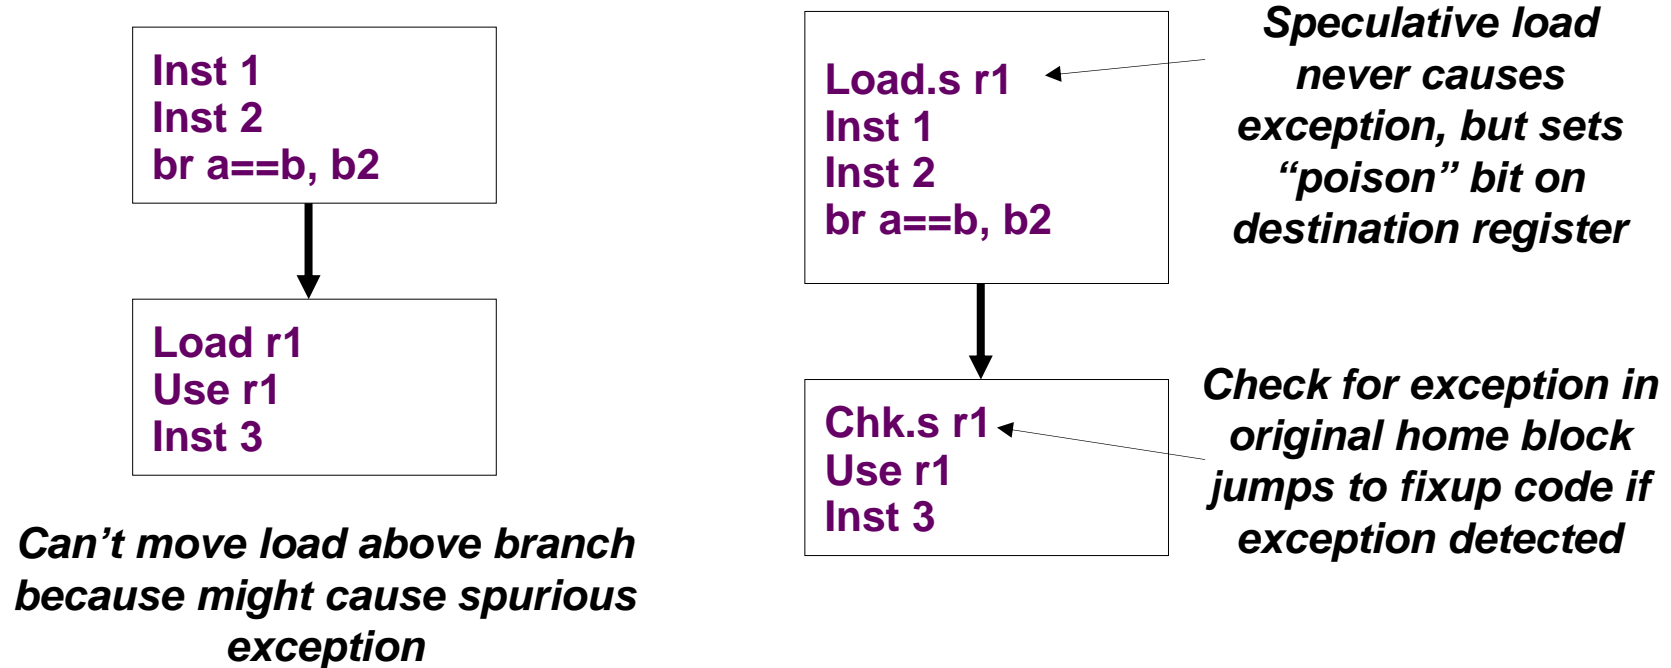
Inst 1
Inst 2
br a==b, b2

Load r1
Use r1
Inst 3

Can’t move load above branch because might cause spurious exception

Load.s r1
Inst 1
Inst 2
br a==b, b2

Speculative load never causes exception, but sets “poison” bit on destination register

Chk.s r1
Use r1
Inst 3

Check for exception in original home block jumps to fixup code if exception detected